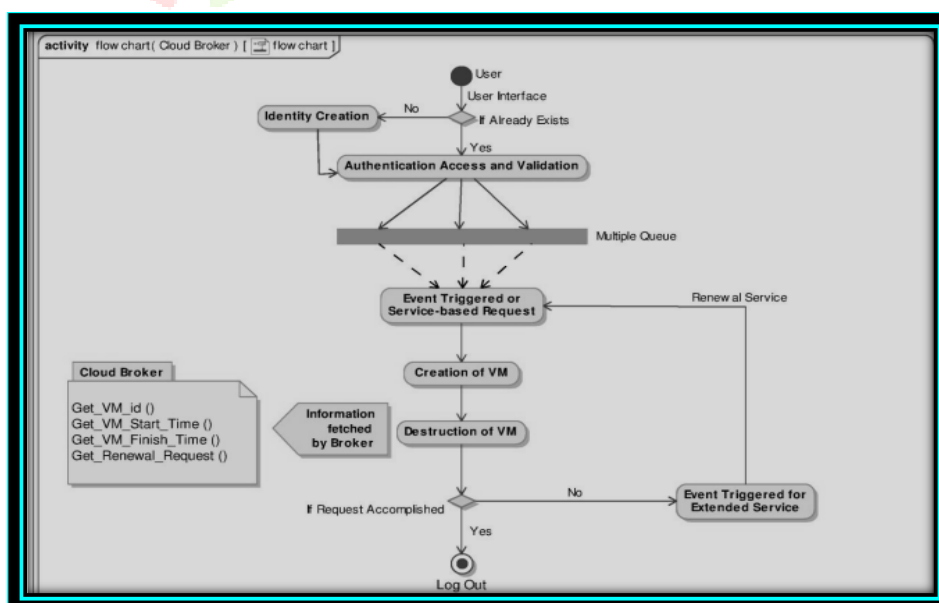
activity flow chart( Cloud Broker ) [ flow chart ]

User

User Interface

No

Identity Creation

If Already Exists

Yes

Authentication Access and Validation

Multiple Queue

Event Triggered or Service-based Request

Renewal Service

Creation of VM

Cloud Broker

Get_VM_id ()
Get_VM_Start_Time ()
Get_VM_Finish_Time ()
Get_Renewal_Request ()

Information fetched by Broker

Destruction of VM

If Request Accomplished

No

Event Triggered for Extended Service

Yes

Log Out